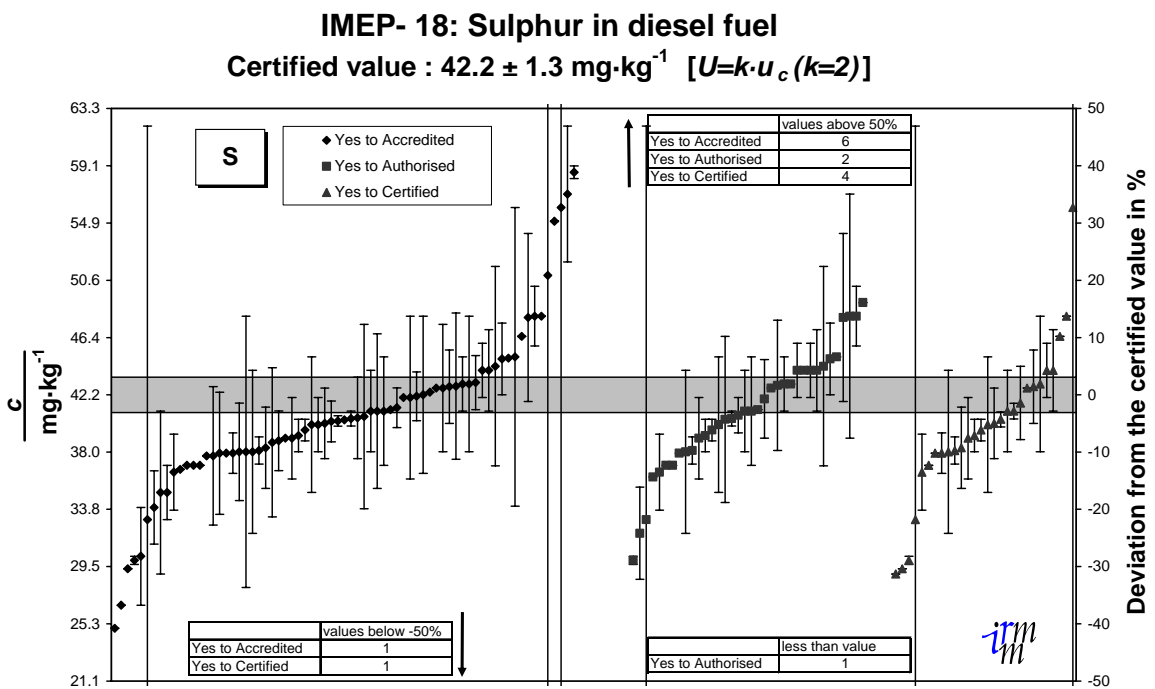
IMEP- 18: Sulphur in diesel fuel

Certified value : 42.2 ± 1.3 mg·kg$^{-1}$ [$U=k \cdot u_c (k=2)$]

S

◆ Yes to Accredited
■ Yes to Authorised
▲ Yes to Certified

| | values above 50% |
|---|---|
| Yes to Accredited | 6 |
| Yes to Authorised | 2 |
| Yes to Certified | 4 |

| | values below -50% |
|---|---|
| Yes to Accredited | 1 |
| Yes to Certified | 1 |

| | less than value |
|---|---|
| Yes to Authorised | 1 |

$\frac{c}{mg \cdot kg^{-1}}$

63.3
59.1
54.9
50.6
46.4
42.2
38.0
33.8
29.5
25.3
21.1

Deviation from the certified value in %

50
40
30
20
10
0
-10
-20
-30
-40
-50

irmm